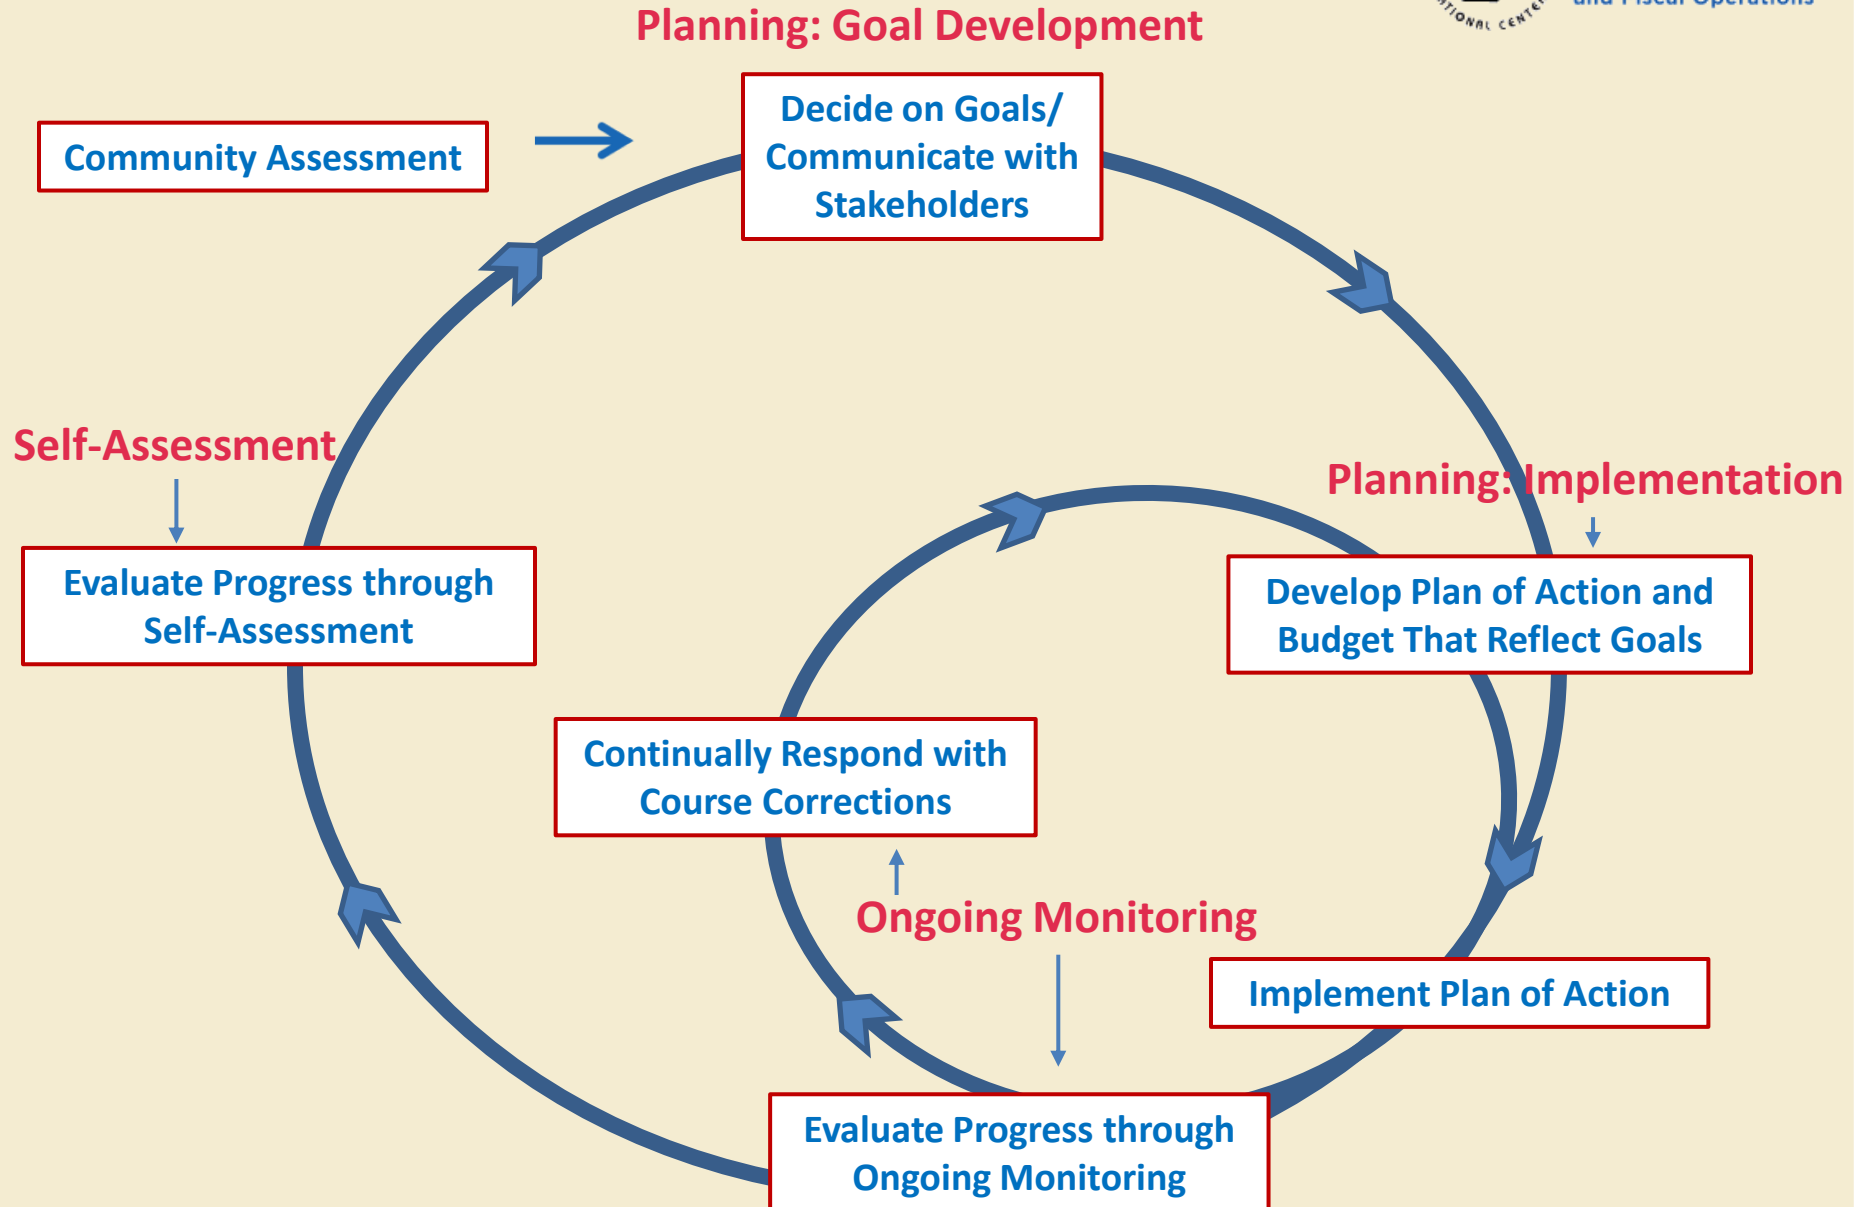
Planning: Goal Development

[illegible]

Community Assessment

Decide on Goals/ Communicate with Stakeholders

Self-Assessment

Evaluate Progress through Self-Assessment

Planning: Implementation

Develop Plan of Action and Budget That Reflect Goals

Continually Respond with Course Corrections

Ongoing Monitoring

Implement Plan of Action

Evaluate Progress through Ongoing Monitoring